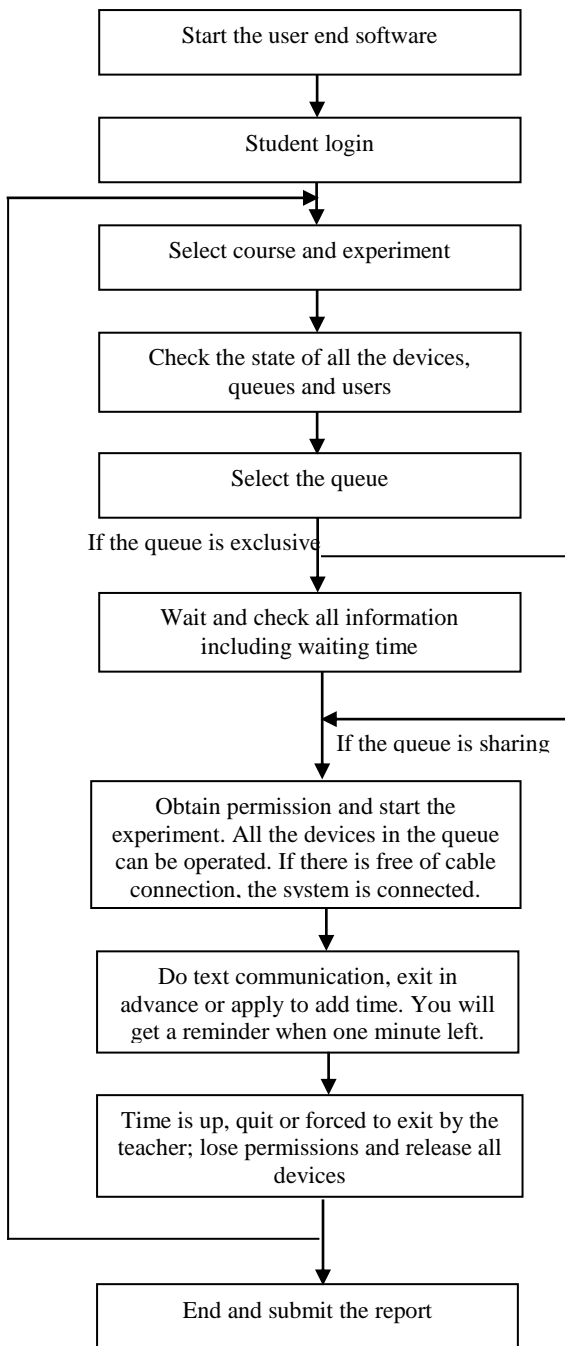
Start the user end software

Student login

Select course and experiment

Check the state of all the devices, queues and users

Select the queue

If the queue is exclusive

Wait and check all information including waiting time

If the queue is sharing

Obtain permission and start the experiment. All the devices in the queue can be operated. If there is free of cable connection, the system is connected.

Do text communication, exit in advance or apply to add time. You will get a reminder when one minute left.

Time is up, quit or forced to exit by the teacher; lose permissions and release all devices

End and submit the report